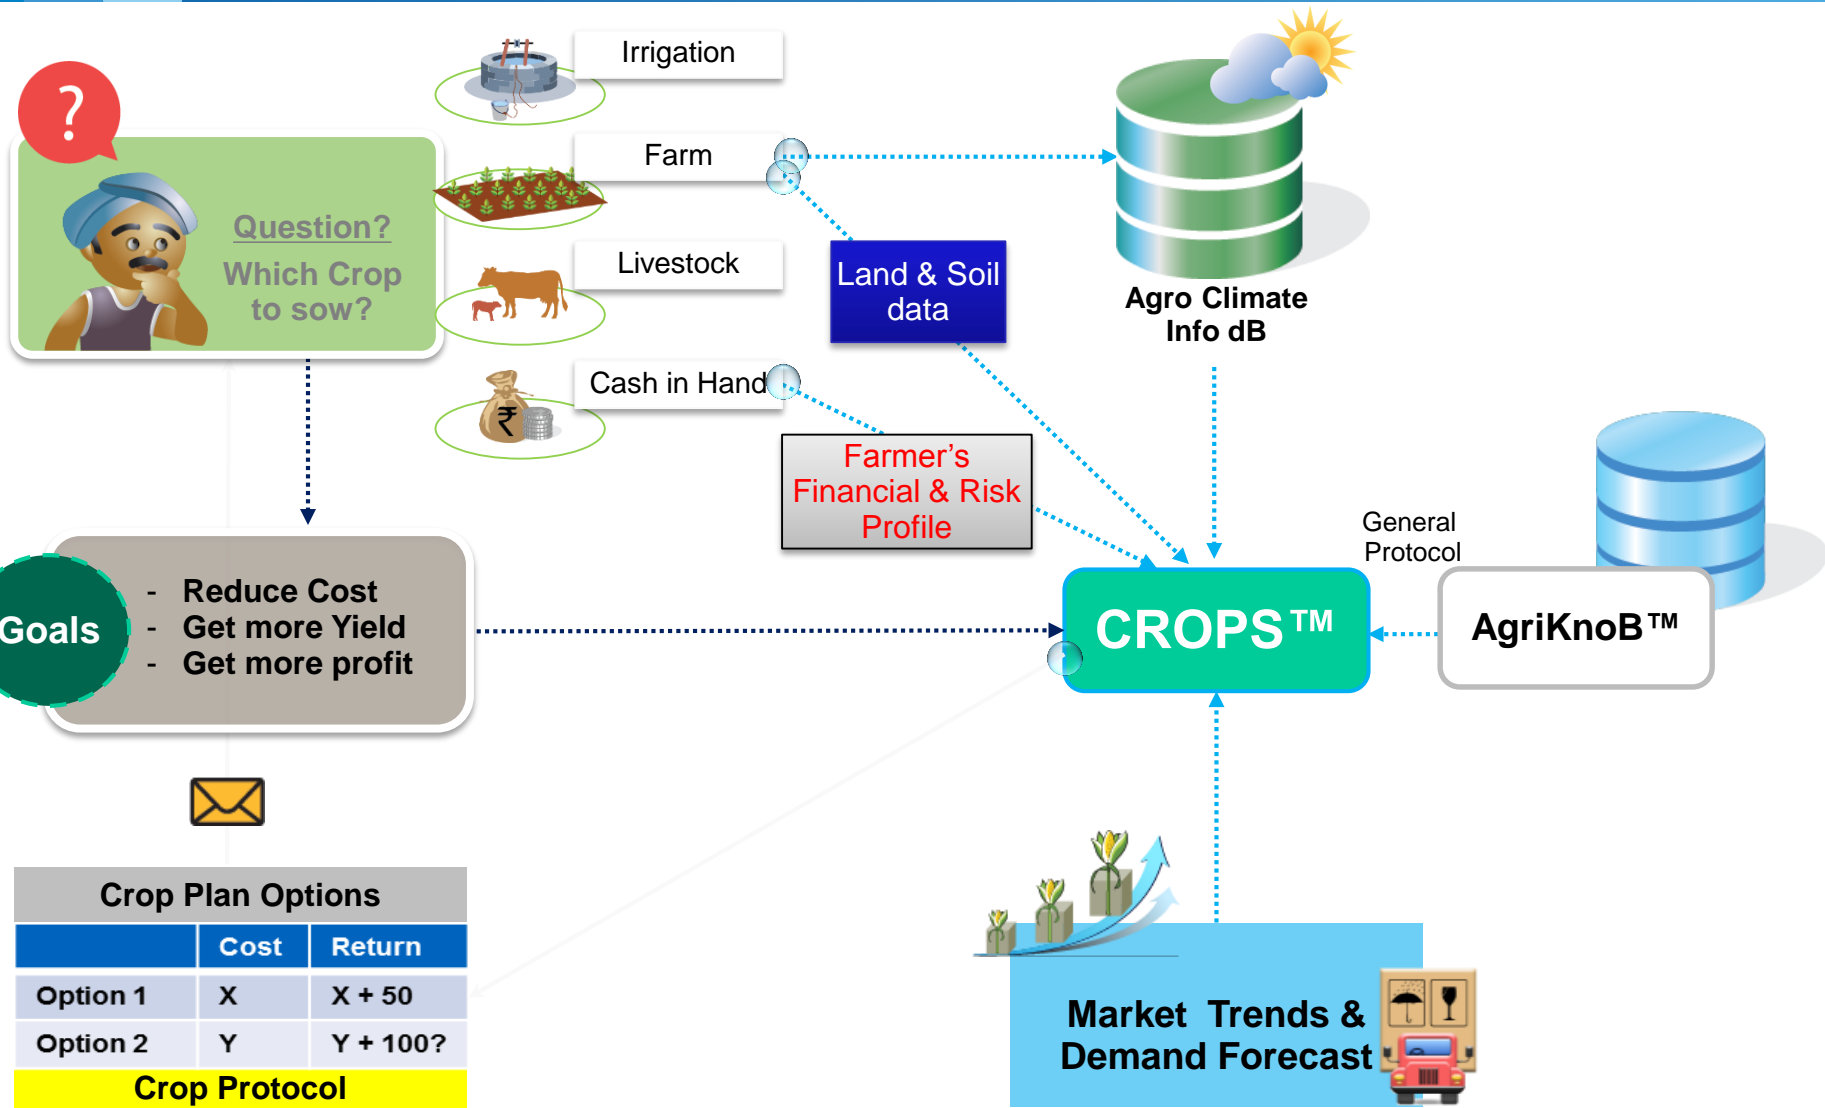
?

Question?
Which Crop to sow?

Irrigation

Farm

Livestock

Cash in Hand

Land & Soil data

Farmer's Financial & Risk Profile

Agro Climate Info dB

General Protocol

CROPS™

AgriKnoB™

Goals

- Reduce Cost
- Get more Yield
- Get more profit

Crop Plan Options

| | Cost | Return |
|---|---|---|
| Option 1 | X | X + 50 |
| Option 2 | Y | Y + 100? |

Crop Protocol

Market Trends & Demand Forecast